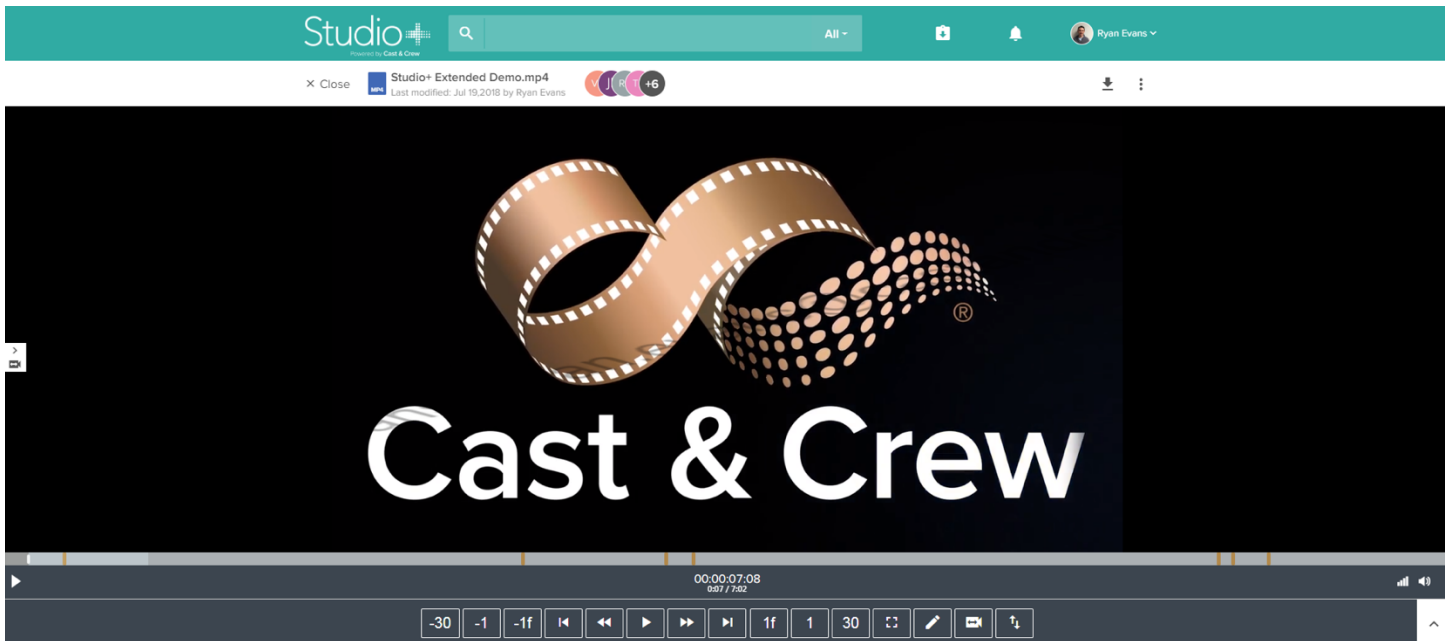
Studio+
Powered by Cast & Crew

All

Ryan Evans

× Close

MP4 Studio+ Extended Demo.mp4
Last modified: Jul 19,2018 by Ryan Evans

V J R T +6

®

Cast & Crew

00:00:07:08
0:07 / 7:02

-30 -1 -1f 1f 1 30